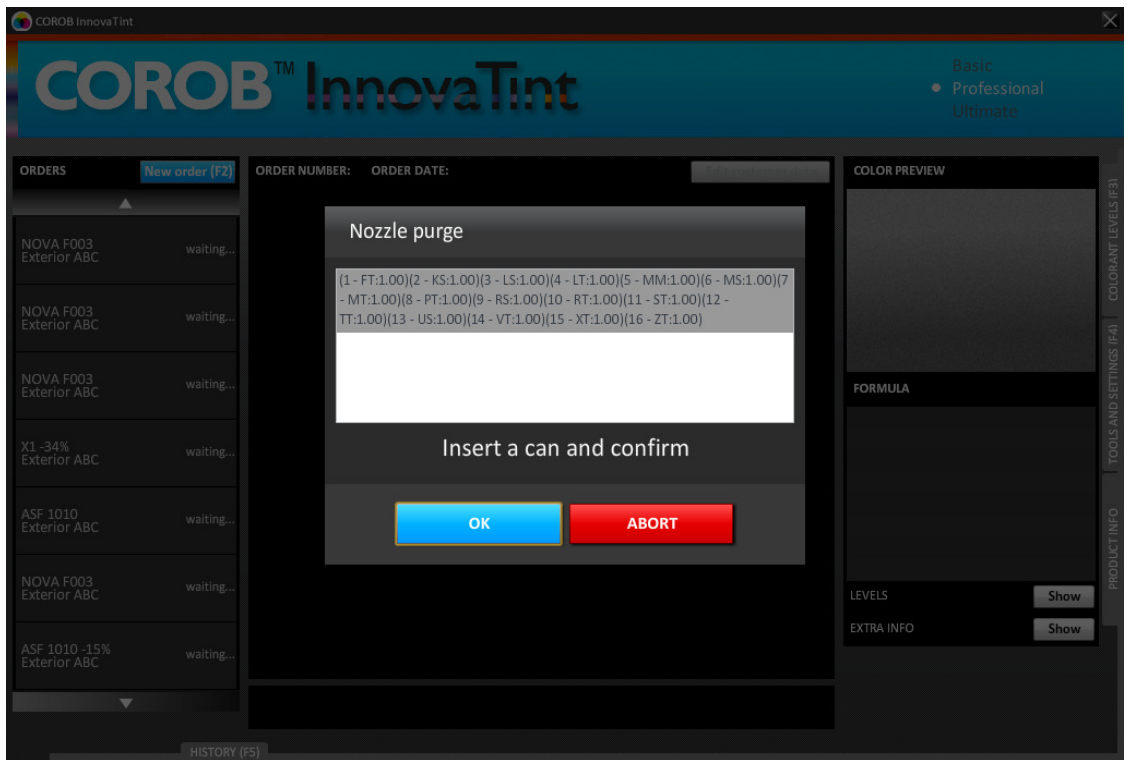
COROB InnovaTint

COROB™ InnovaTint

Basic
Professional
Ultimate

ORDERS
New order (F2)

NOVA F003
Exterior ABC
waiting...

NOVA F003
Exterior ABC
waiting...

NOVA F003
Exterior ABC
waiting...

X1 -34%
Exterior ABC
waiting...

ASF 1010
Exterior ABC
waiting...

NOVA F003
Exterior ABC
waiting...

ASF 1010 -15%
Exterior ABC
waiting...

ORDER NUMBER: ORDER DATE:
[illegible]

Nozzle purge

(1 - FT:1.00)(2 - KS:1.00)(3 - LS:1.00)(4 - LT:1.00)(5 - MM:1.00)(6 - MS:1.00)(7 - MT:1.00)(8 - PT:1.00)(9 - RS:1.00)(10 - RT:1.00)(11 - ST:1.00)(12 - TT:1.00)(13 - US:1.00)(14 - VT:1.00)(15 - XT:1.00)(16 - ZT:1.00)

Insert a can and confirm

OK
ABORT

COLOR PREVIEW

FORMULA

LEVELS
Show
EXTRA INFO
Show

COLORANT LEVELS (F3)
TOOLS AND SETTINGS (F4)
PRODUCT INFO

HISTORY (F5)